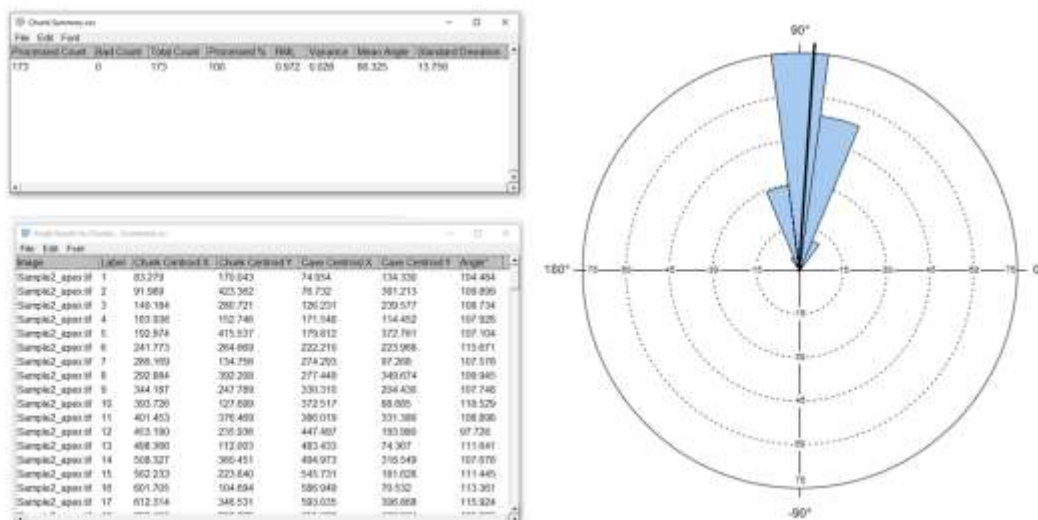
Chunk Summary.csv

File Edit Font

| Processed Count | Bad Count | Total Count | Processed % | RML | Variance | Mean Angle | Standard Deviation |
|---|---|---|---|---|---|---|---|
| 173 | 0 | 173 | 100 | 0.972 | 0.028 | 88.325 | 13.750 |

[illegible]

File Edit Font

| Image | Label | Chunk Centroid X | Chunk Centroid Y | Cave Centroid X | Cave Centroid Y | Angle° |
|---|---|---|---|---|---|---|
| Sample2_apex.tif | 1 | 83.279 | 170.043 | 74.954 | 134.330 | 104.484 |
| Sample2_apex.tif | 2 | 91.989 | 423.362 | 76.732 | 381.213 | 109.899 |
| Sample2_apex.tif | 3 | 149.184 | 280.721 | 126.231 | 239.577 | 108.734 |
| Sample2_apex.tif | 4 | 183.936 | 152.746 | 171.548 | 114.452 | 107.926 |
| Sample2_apex.tif | 5 | 192.974 | 415.537 | 179.812 | 372.761 | 107.104 |
| Sample2_apex.tif | 6 | 241.773 | 264.669 | 222.216 | 223.968 | 115.671 |
| Sample2_apex.tif | 7 | 286.169 | 134.759 | 274.265 | 97.268 | 107.576 |
| Sample2_apex.tif | 8 | 292.884 | 392.209 | 277.448 | 349.674 | 109.945 |
| Sample2_apex.tif | 9 | 344.187 | 247.789 | 330.315 | 204.438 | 107.748 |
| Sample2_apex.tif | 10 | 393.726 | 127.689 | 372.517 | 88.885 | 118.529 |
| Sample2_apex.tif | 11 | 401.453 | 376.469 | 386.019 | 331.389 | 108.898 |
| Sample2_apex.tif | 12 | 453.190 | 235.936 | 447.467 | 193.986 | 97.726 |
| Sample2_apex.tif | 13 | 498.390 | 112.003 | 483.433 | 74.307 | 111.641 |
| Sample2_apex.tif | 14 | 508.327 | 360.451 | 494.973 | 316.549 | 107.678 |
| Sample2_apex.tif | 15 | 562.233 | 223.640 | 545.731 | 181.028 | 111.445 |
| Sample2_apex.tif | 16 | 601.705 | 104.694 | 586.949 | 70.532 | 113.361 |
| Sample2_apex.tif | 17 | 612.314 | 346.531 | 593.035 | 306.668 | 115.924 |

90°
180° 75 60 45 30 15 15 30 45 60 75 0°
15 30 45 60 75
-90°